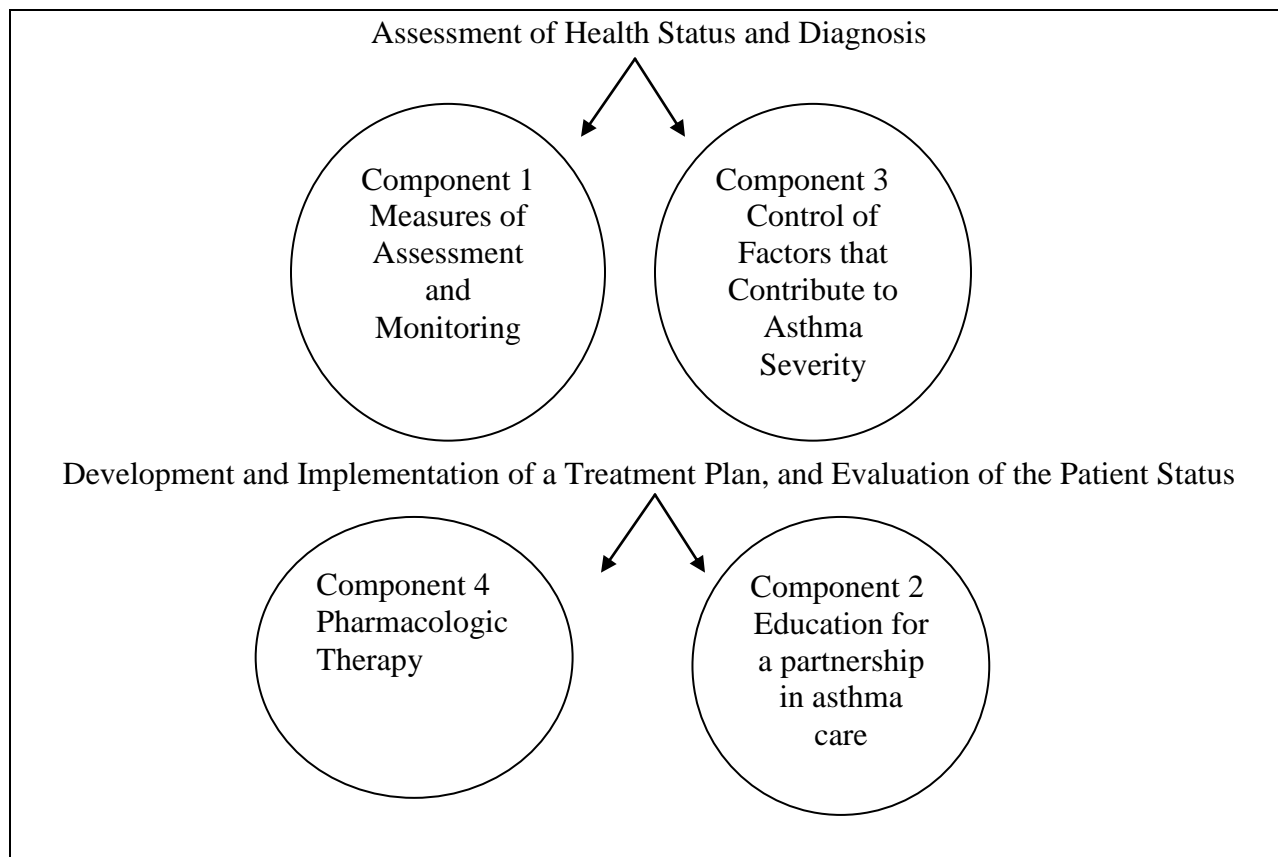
Assessment of Health Status and Diagnosis

Component 1
Measures of Assessment and Monitoring

Component 3
Control of Factors that Contribute to Asthma Severity

Development and Implementation of a Treatment Plan, and Evaluation of the Patient Status

Component 4
Pharmacologic Therapy

Component 2
Education for a partnership in asthma care